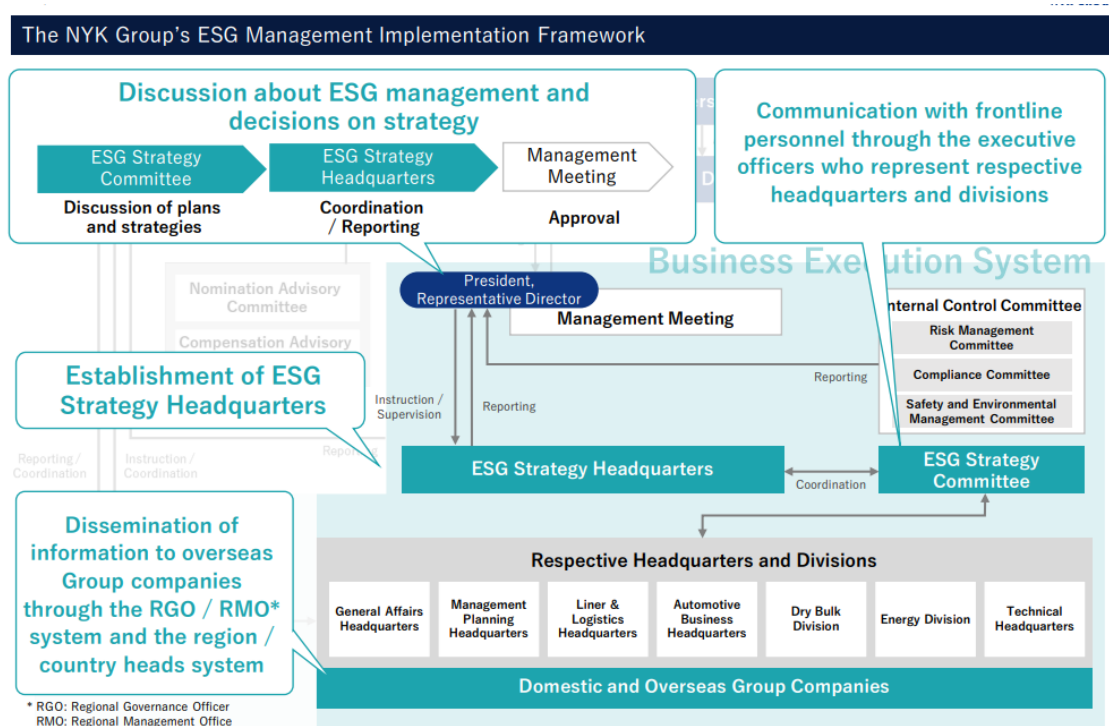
The NYK Group's ESG Management Implementation Framework

Discussion about ESG management and decisions on strategy

ESG Strategy Committee
Discussion of plans and strategies

ESG Strategy Headquarters
Coordination / Reporting

Management Meeting
Approval

Communication with frontline personnel through the executive officers who represent respective headquarters and divisions

Business Execution System

Nomination Advisory Committee

Compensation Advisory

President, Representative Director

Management Meeting

Internal Control Committee
Risk Management Committee
Compliance Committee
Safety and Environmental Management Committee

Reporting

Establishment of ESG Strategy Headquarters

Instruction / Supervision

Reporting

Reporting / Coordination

Instruction / Coordination

ESG Strategy Headquarters

Coordination

ESG Strategy Committee

Dissemination of information to overseas Group companies through the RGO / RMO* system and the region / country heads system

Respective Headquarters and Divisions

| General Affairs Headquarters | Management Planning Headquarters | Liner & Logistics Headquarters | Automotive Business Headquarters | Dry Bulk Division | Energy Division | Technical Headquarters |
|---|---|---|---|---|---|---|

Domestic and Overseas Group Companies

* RGO: Regional Governance Officer
RMO: Regional Management Office